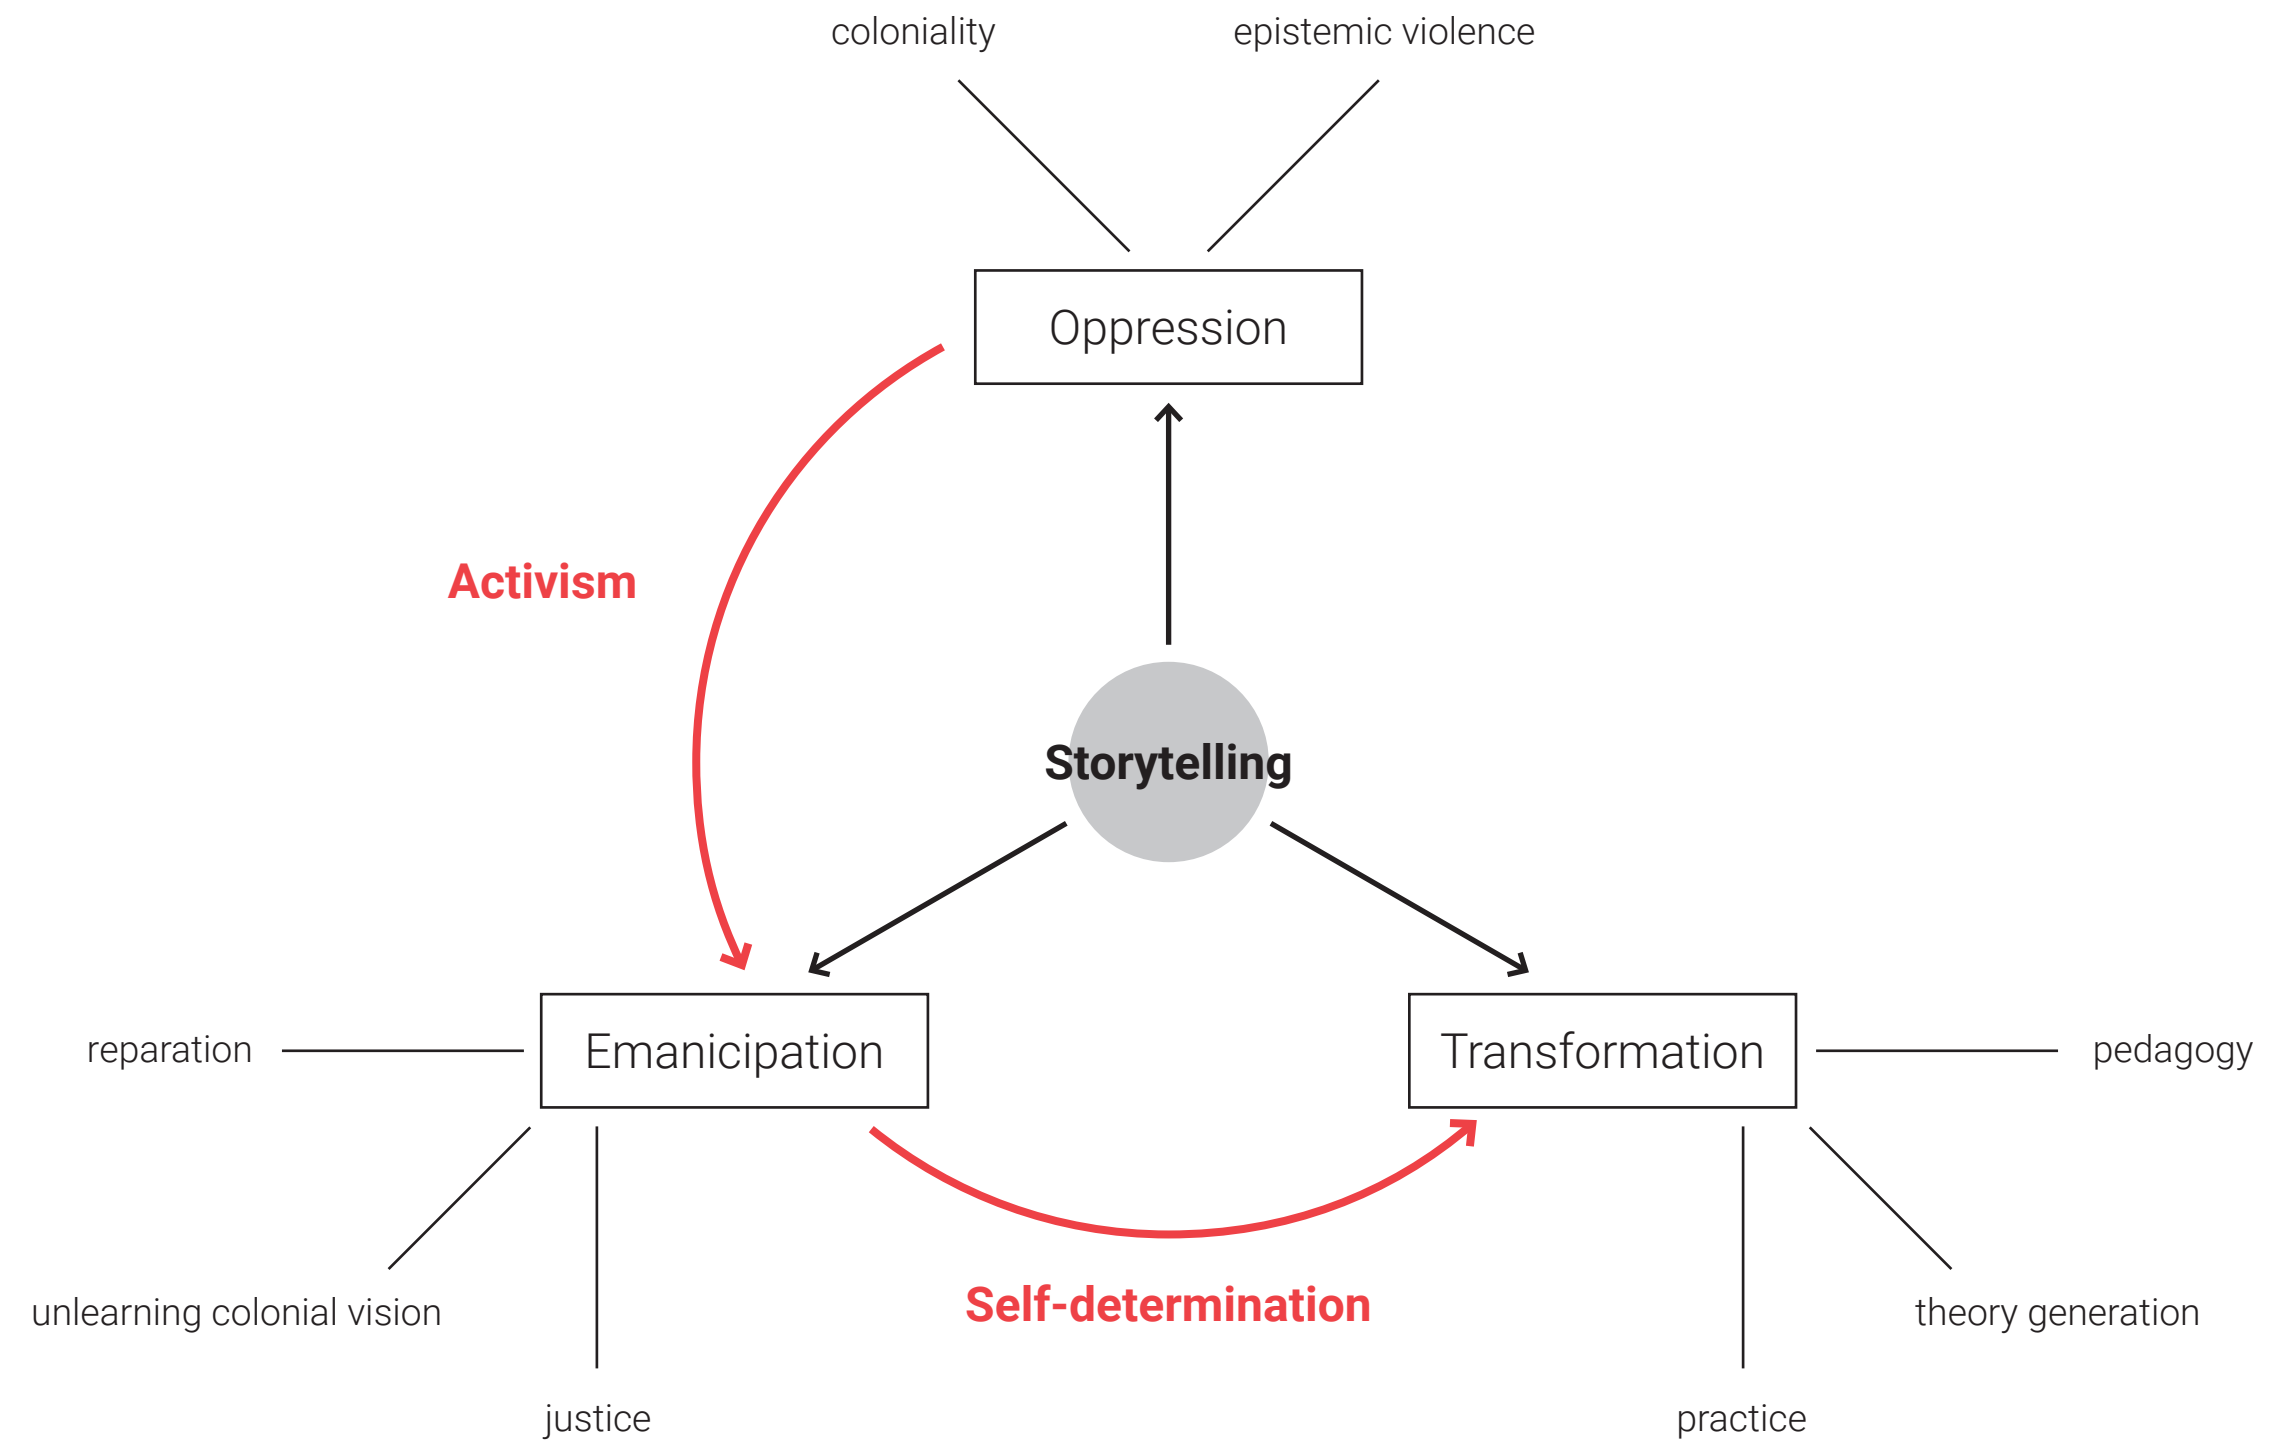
coloniality

epistemic violence

Oppression

Activism

Storytelling

reparation

Emanicipation

Transformation

pedagogy

unlearning colonial vision

Self-determination

theory generation

justice

practice